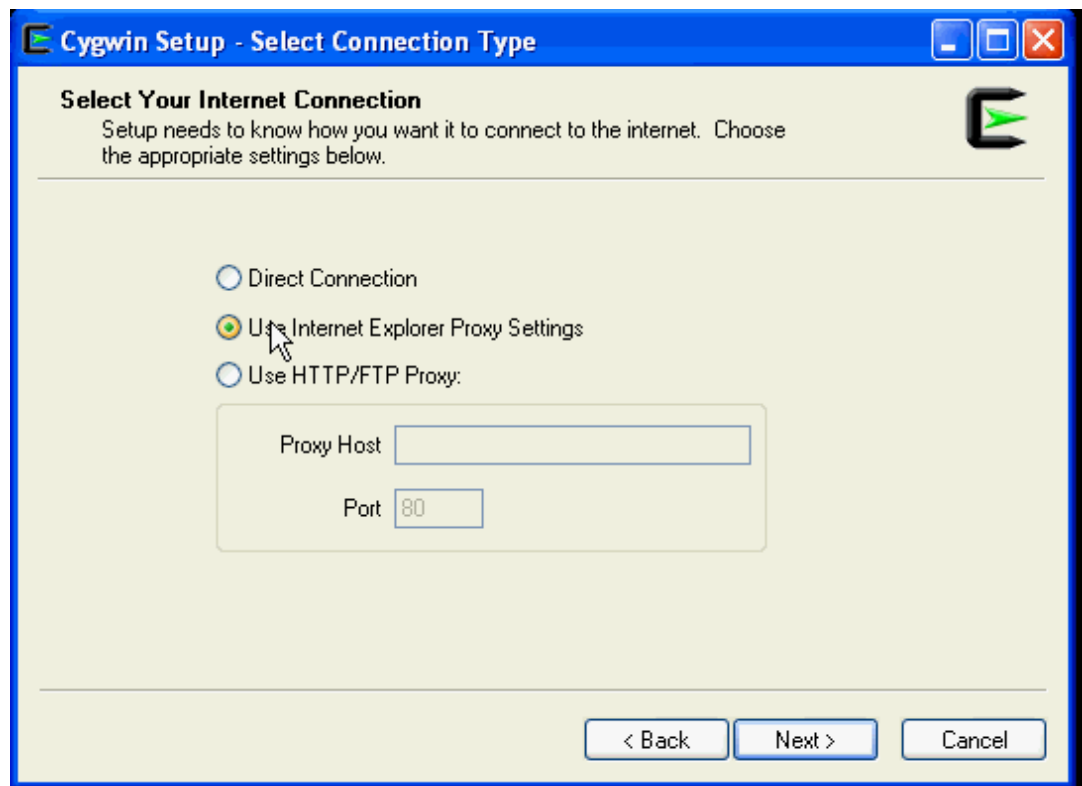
Cygwin Setup - Select Connection Type

Select Your Internet Connection
Setup needs to know how you want it to connect to the internet. Choose the appropriate settings below.

Direct Connection

Use Internet Explorer Proxy Settings

Use HTTP/FTP Proxy:

Proxy Host

Port 80

< Back

Next >

Cancel